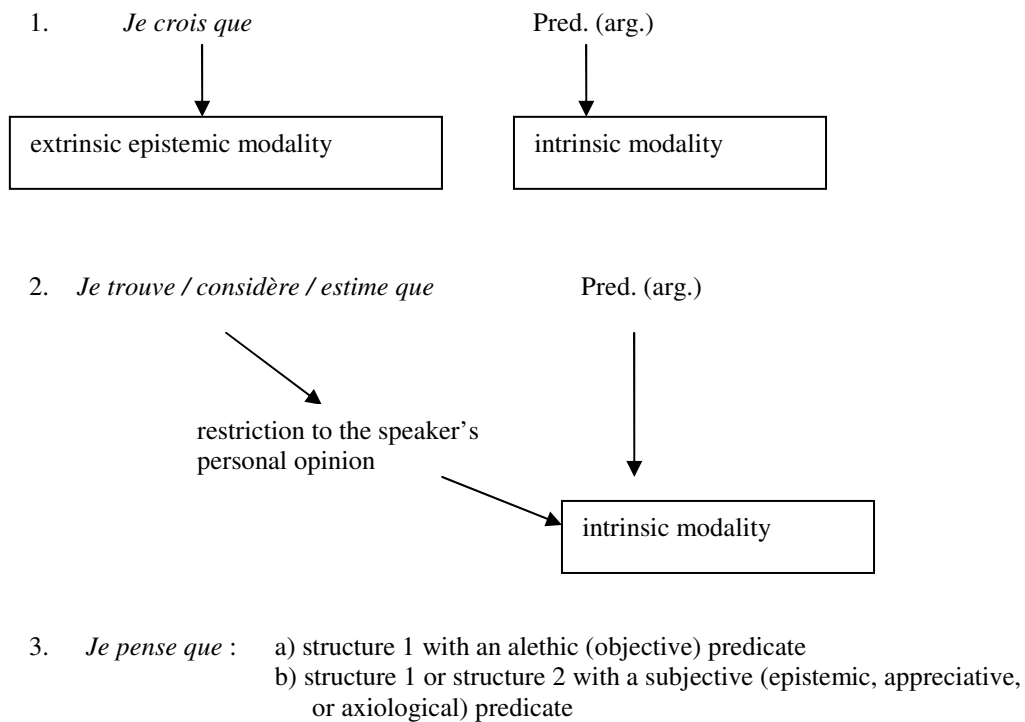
1. *Je crois que* Pred. (arg.)

extrinsic epistemic modality

intrinsic modality

2. *Je trouve / considère / estime que* Pred. (arg.)

restriction to the speaker's personal opinion

intrinsic modality

3. *Je pense que* : a) structure 1 with an alethic (objective) predicate
b) structure 1 or structure 2 with a subjective (epistemic, appreciative, or axiological) predicate